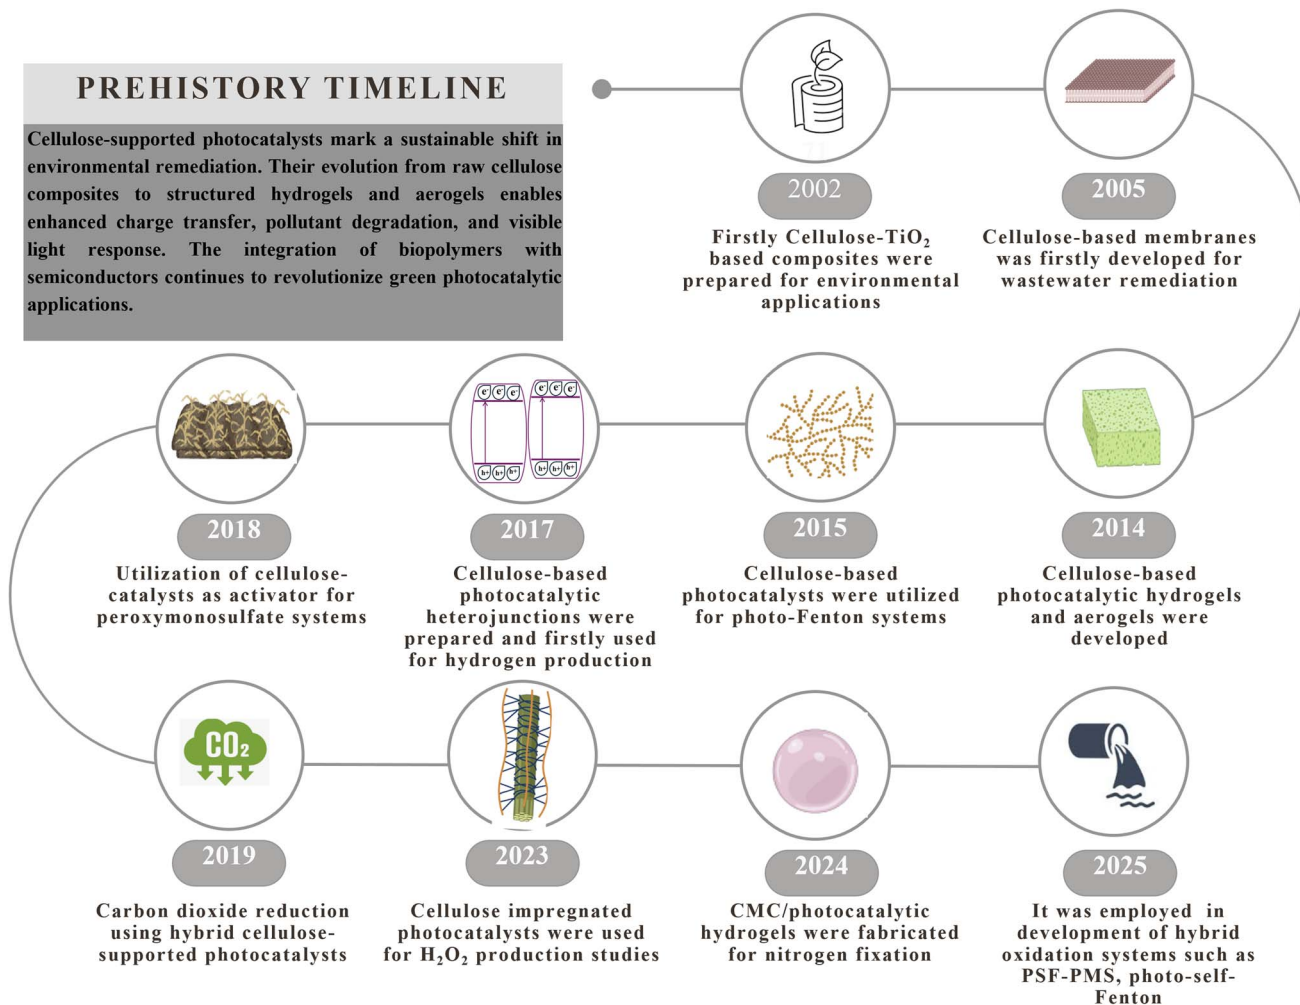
PREHISTORY TIMELINE

Cellulose-supported photocatalysts mark a sustainable shift in environmental remediation. Their evolution from raw cellulose composites to structured hydrogels and aerogels enables enhanced charge transfer, pollutant degradation, and visible light response. The integration of biopolymers with semiconductors continues to revolutionize green photocatalytic applications.

2002

Firstly Cellulose-$TiO_2$ based composites were prepared for environmental applications

2005

Cellulose-based membranes was firstly developed for wastewater remediation

2014

Cellulose-based photocatalytic hydrogels and aerogels were developed

2015

Cellulose-based photocatalysts were utilized for photo-Fenton systems

2017

Cellulose-based photocatalytic heterojunctions were prepared and firstly used for hydrogen production

2018

Utilization of cellulose-catalysts as activator for peroxymonosulfate systems

$CO_2$

2019

Carbon dioxide reduction using hybrid cellulose-supported photocatalysts

2023

Cellulose impregnated photocatalysts were used for $H_2O_2$ production studies

2024

CMC/photocatalytic hydrogels were fabricated for nitrogen fixation

2025

It was employed in development of hybrid oxidation systems such as PSF-PMS, photo-self-Fenton